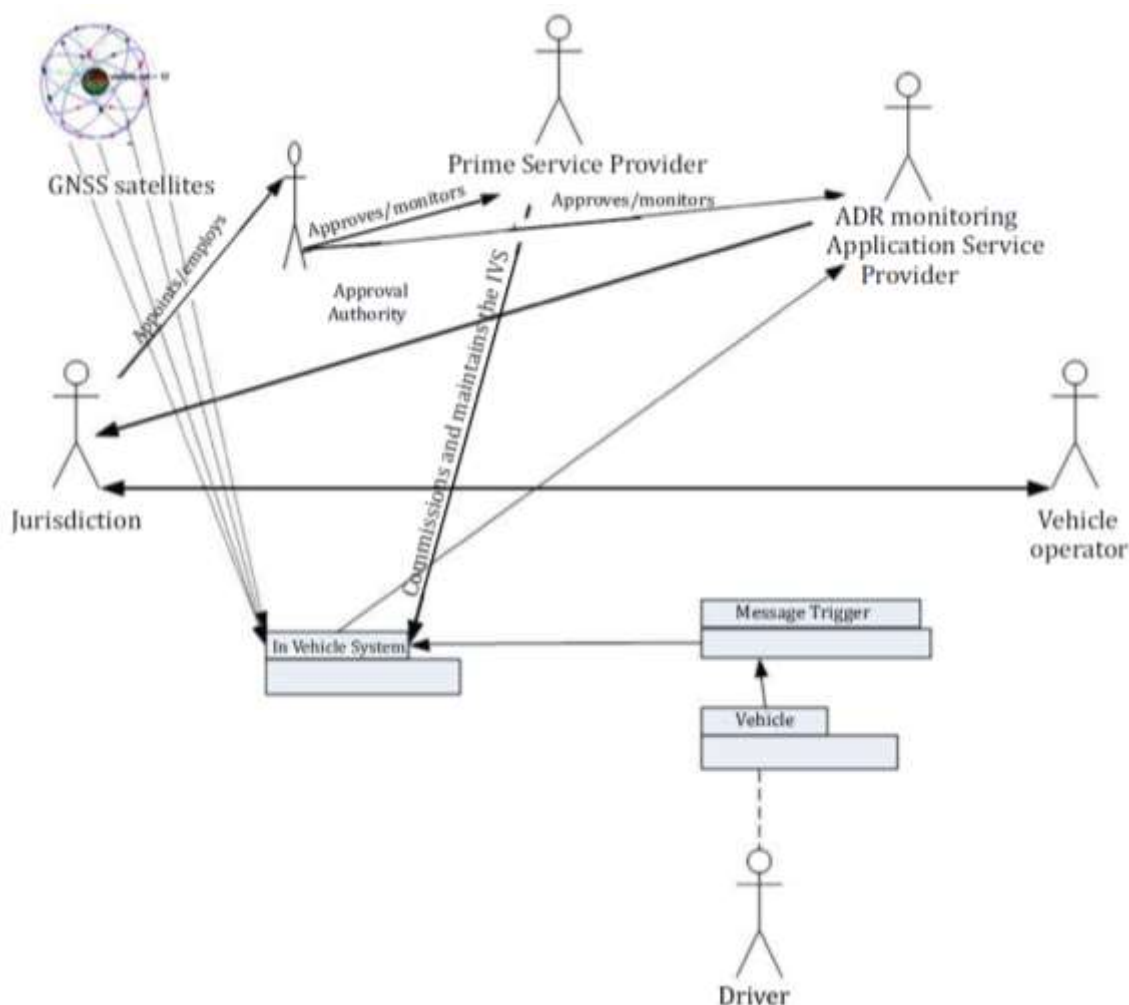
GNSS satellites

Prime Service Provider

ADR monitoring Application Service Provider

Appoints/employs

Approves/monitors

Approves/monitors

Approval Authority

Commissions and maintains the IVS

Jurisdiction

Vehicle operator

Message Trigger

In Vehicle System

Vehicle

Driver